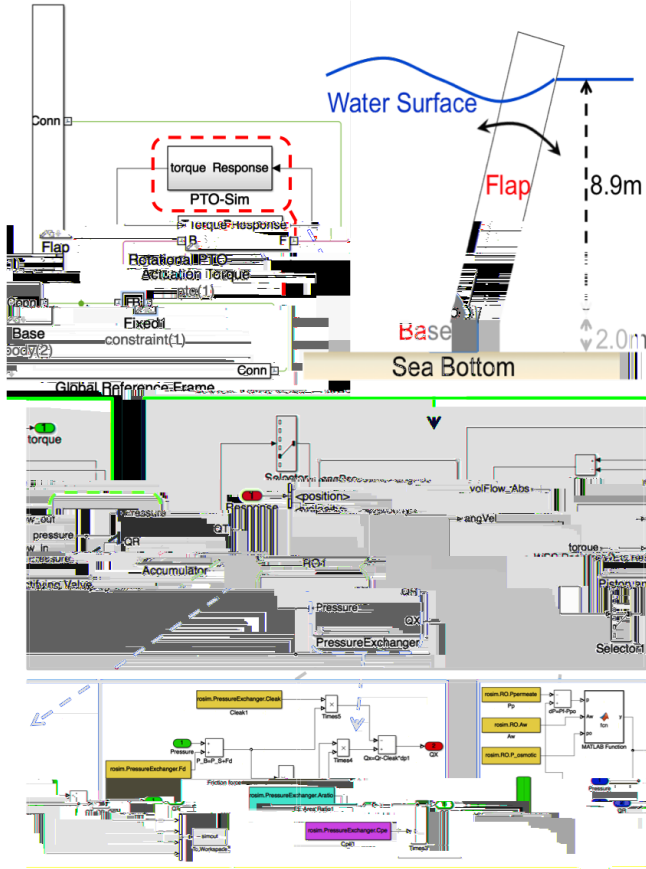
Conn

torque Response

PTO-Sim

Torque Response

B F

Flap

Rotational PTO
Actuation Torque
ate(1)

Conn

Fixed1
constraint(1)

Base
body(2)

Conn

Global Reference Frame

Water Surface

Flap

8.9m

Base

2.0m

Sea Bottom

torque

Selector

Response

<position>

volFlow_Abs

angVel

torque

pressure

QR

Accumulator

RO1

Pressure

QX

PressureExchanger

Selector1

rosim.PressureExchanger.Cleak

Cleak1

Times5

Pressure

P_B=P_S+Fd

Times4

Qx=Qr-Cleak*dp1

QX

rosim.PressureExchanger.Fd

Friction force

rosim.PressureExchanger.Aratio

rosim.PressureExchanger.Cpe

Cpe0

simout

To Workspace

rosim.RO.Ppermeate

Pp

dP=PI-Ppo

rosim.RO.Aw

Aw

rosim.RO.P_osmotic

po

fcn

MATLAB Function

Pressure